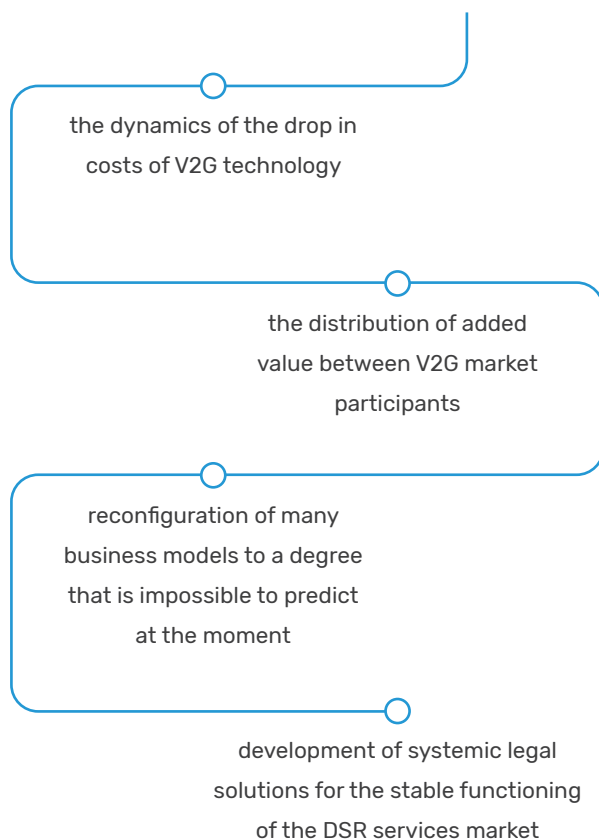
the dynamics of the drop in costs of V2G technology

the distribution of added value between V2G market participants

reconfiguration of many business models to a degree that is impossible to predict at the moment

development of systemic legal solutions for the stable functioning of the DSR services market